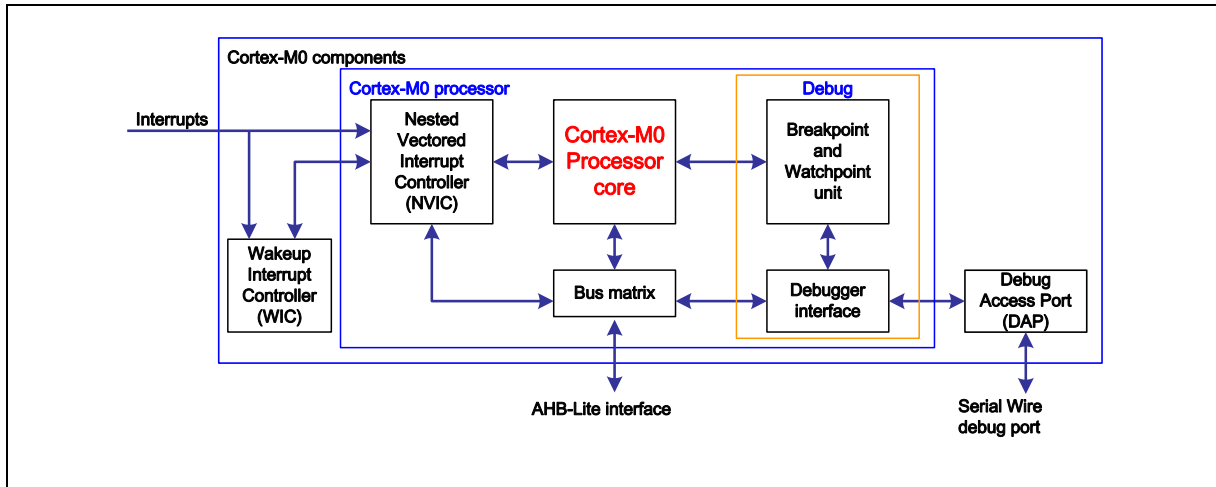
Cortex-M0 components

Cortex-M0 processor

Debug

Interrupts

Nested Vectored Interrupt Controller (NVIC)

Cortex-M0 Processor core

Breakpoint and Watchpoint unit

Wakeup Interrupt Controller (WIC)

Bus matrix

Debugger interface

Debug Access Port (DAP)

AHB-Lite interface

Serial Wire debug port